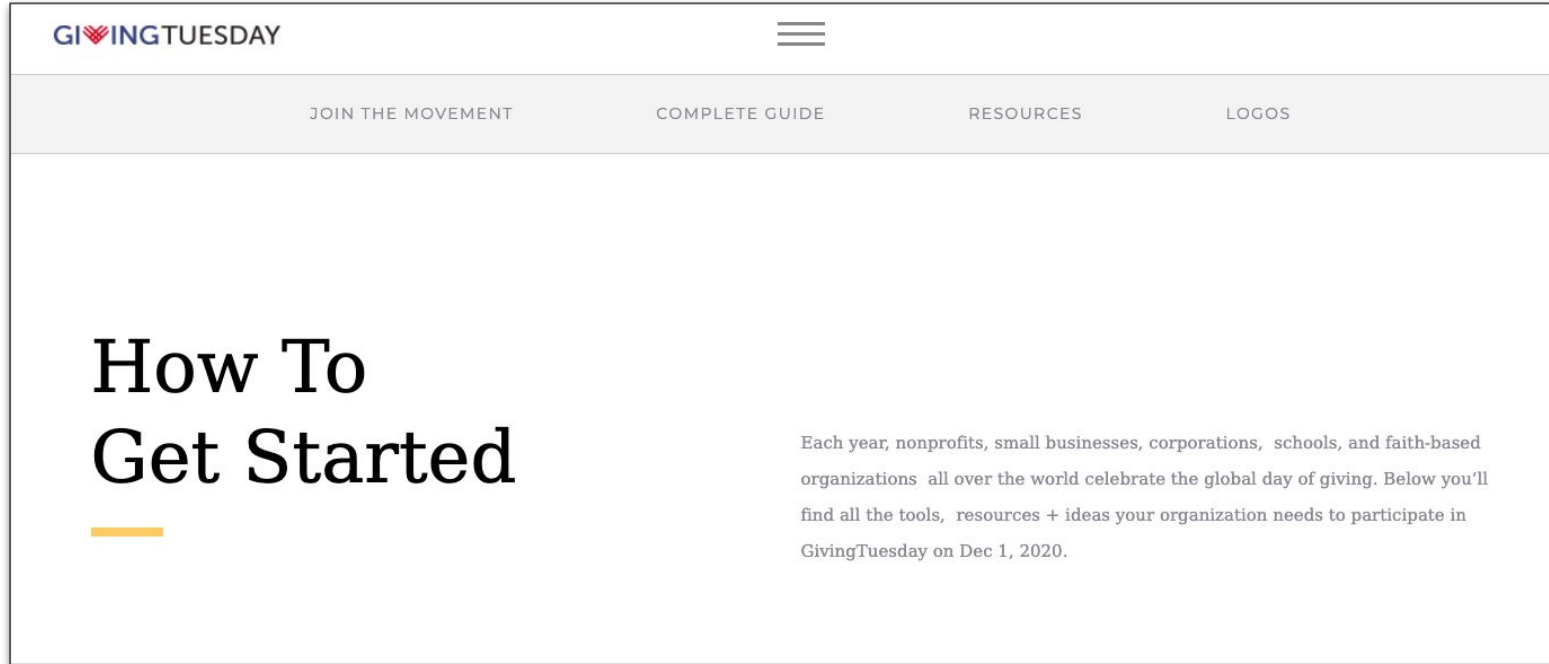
GIVINGTUESDAY

JOIN THE MOVEMENT COMPLETE GUIDE RESOURCES LOGOS

How To Get Started

Each year, nonprofits, small businesses, corporations, schools, and faith-based organizations all over the world celebrate the global day of giving. Below you'll find all the tools, resources + ideas your organization needs to participate in GivingTuesday on Dec 1, 2020.